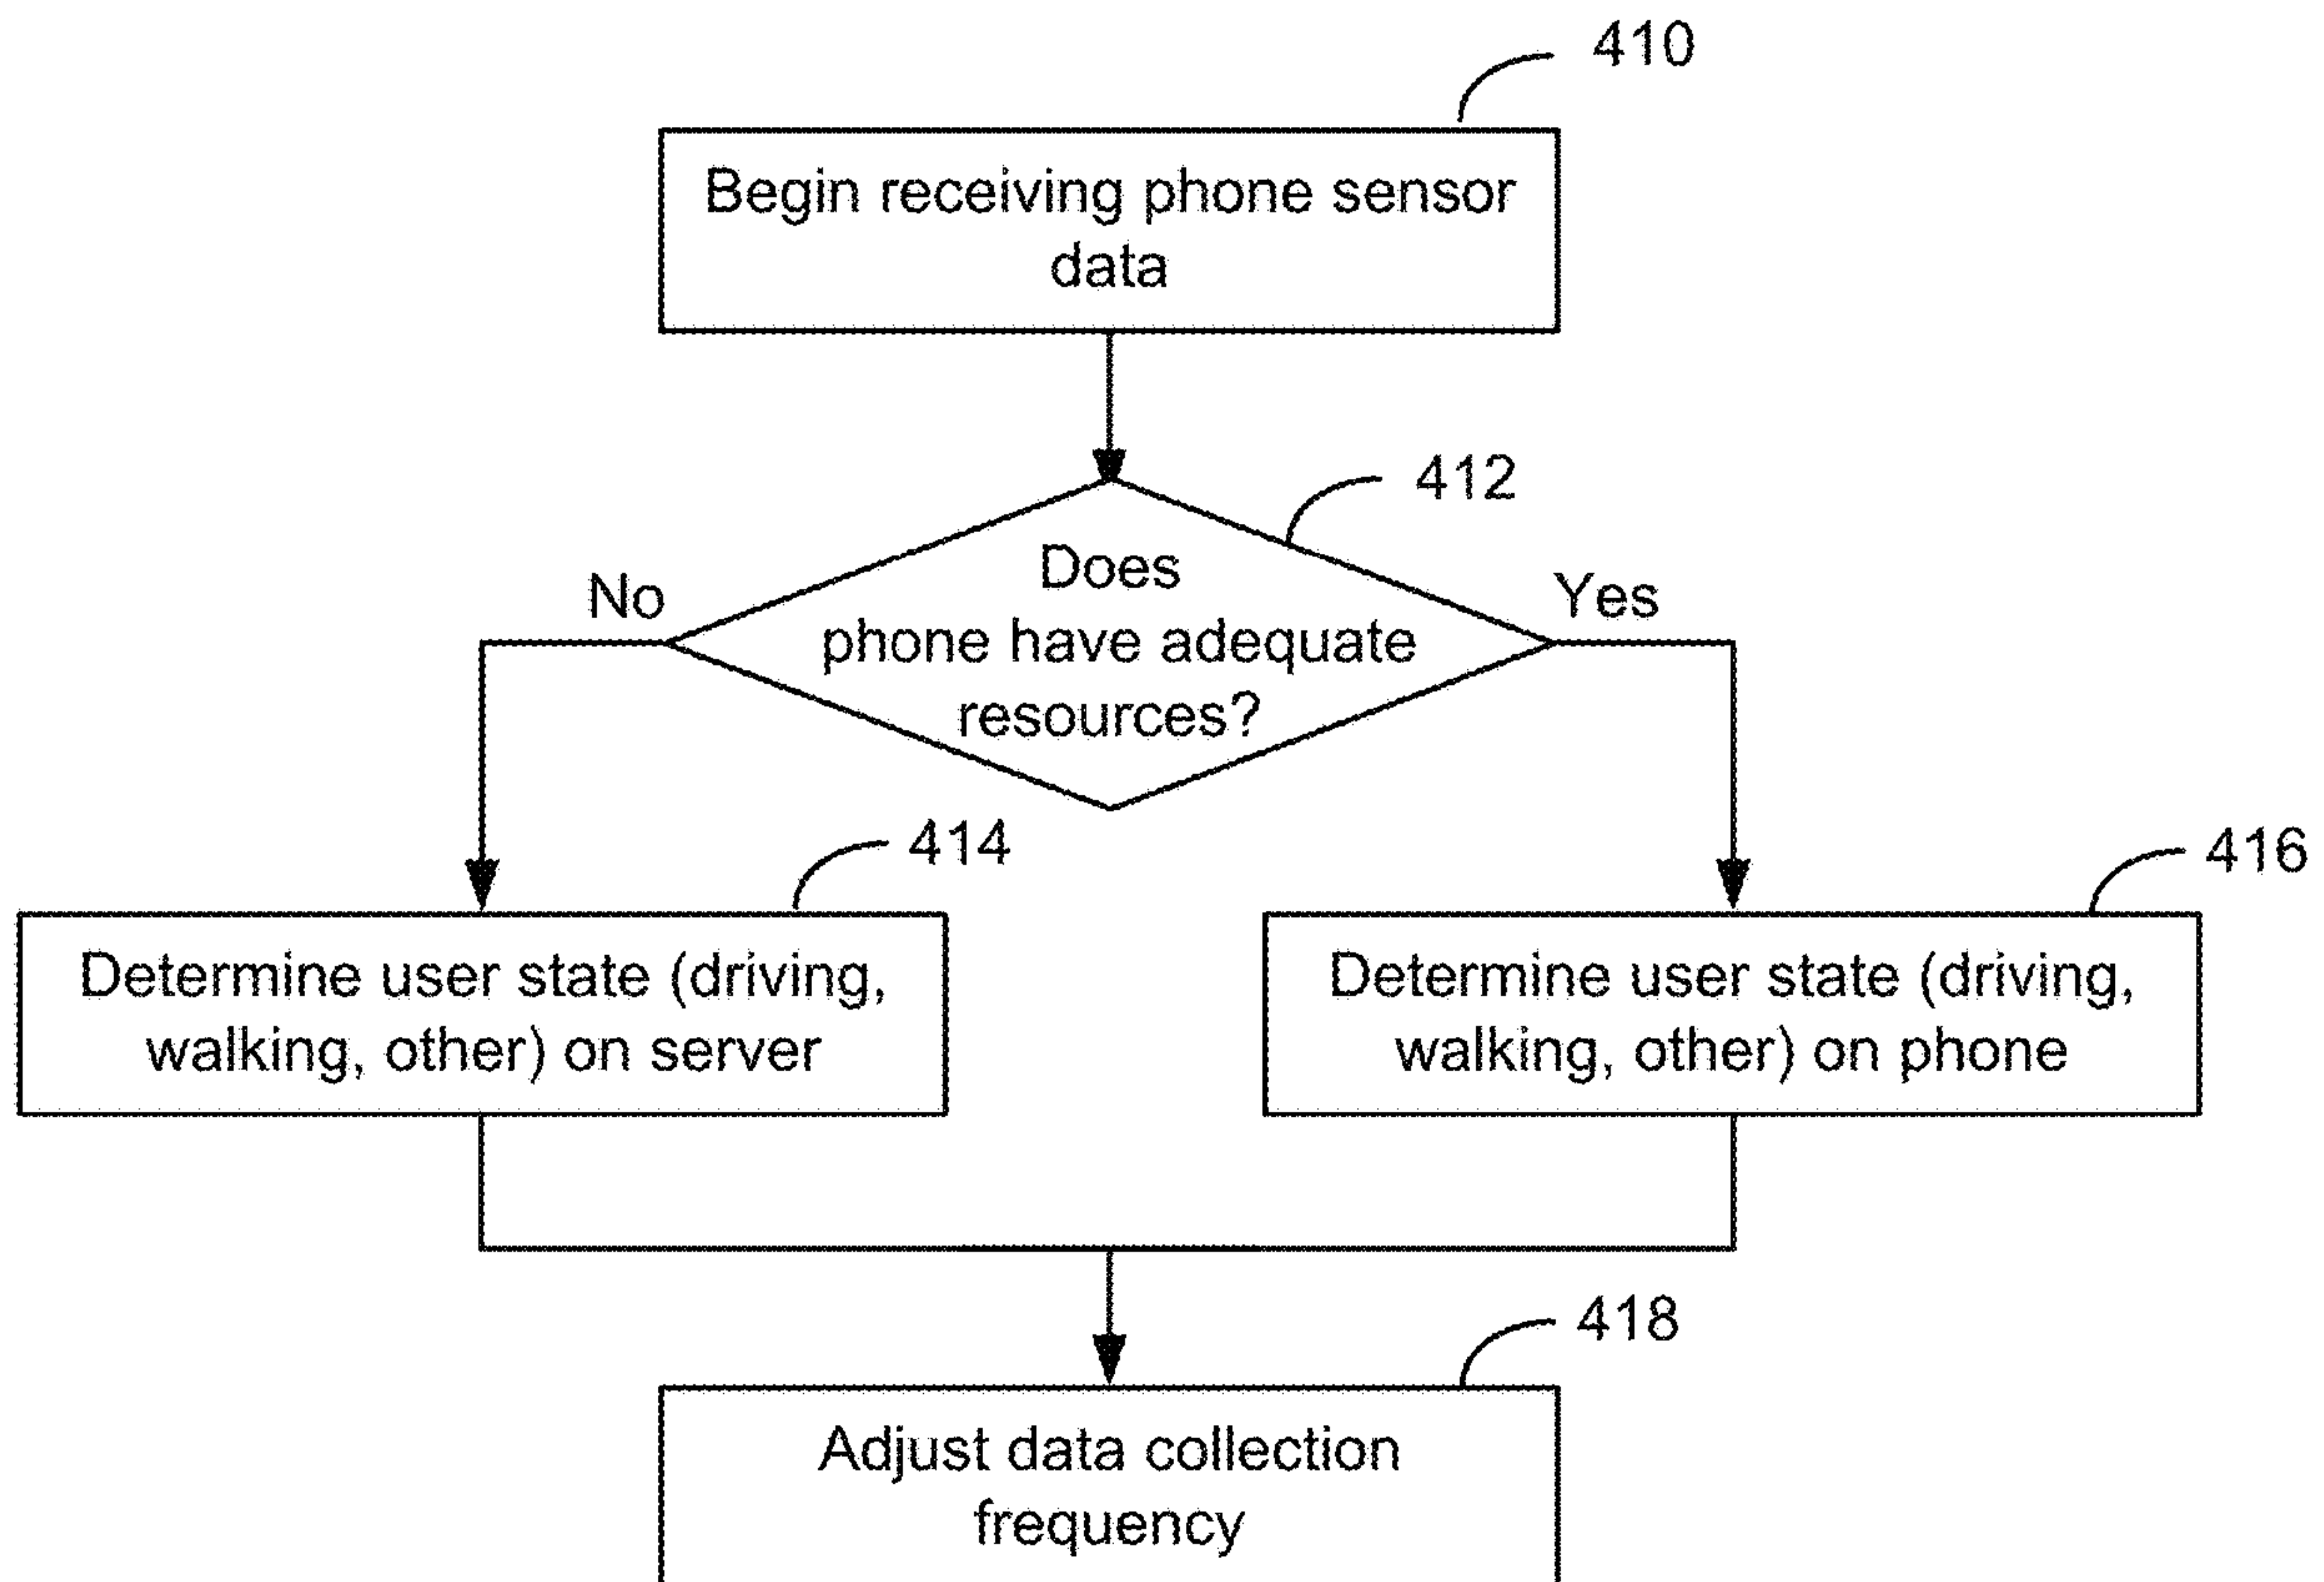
410

Begin receiving phone sensor data

412

Does phone have adequate resources?

No

Yes

414

Determine user state (driving, walking, other) on server

416

Determine user state (driving, walking, other) on phone

418

Adjust data collection frequency